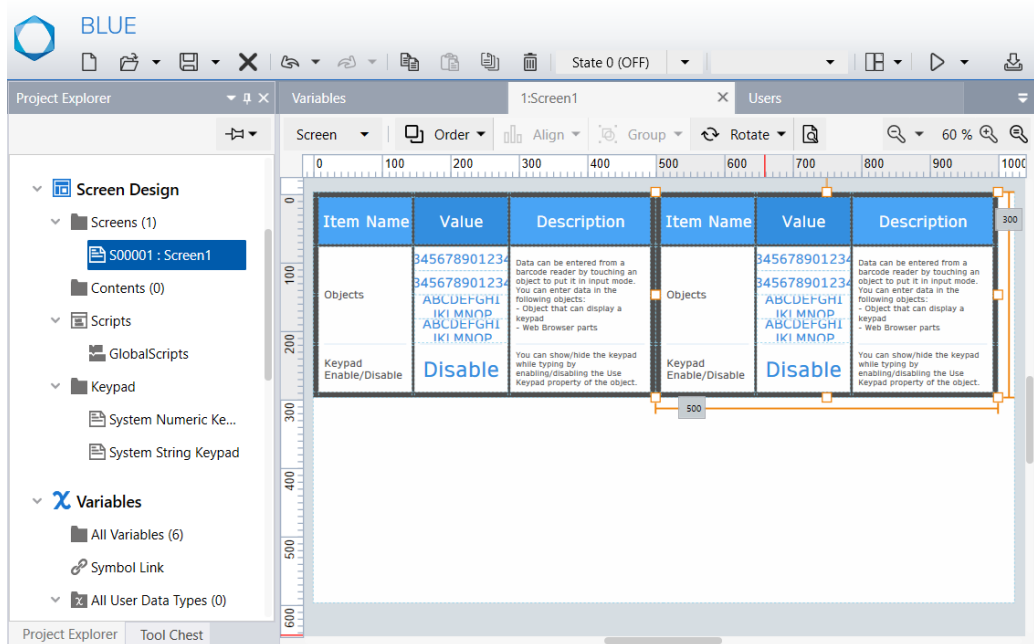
BLUE

State 0 (OFF)

Project Explorer

Screen Design
Screens (1)
S00001 : Screen1
Contents (0)
Scripts
GlobalScripts
Keypad
System Numeric Ke...
System String Keypad
Variables
All Variables (6)
Symbol Link
All User Data Types (0)

Project Explorer Tool Chest

Variables 1:Screen1 Users

Screen Order Align Group Rotate 60 %

0 100 200 300 400 500 600 700 800 900 1000

0 100 200 300 400 500 600

| Item Name | Value | Description |
|---|---|---|
| Objects | 345678901234 345678901234 ABCDEFGHI IKLMNOP ABCDEFGHI IKLMNOP | Data can be entered from a barcode reader by touching an object to put it in input mode. You can enter data in the following objects: - Object that can display a keypad - Web Browser parts |
| Keypad Enable/Disable | Disable | You can show/hide the keypad while typing by enabling/disabling the Use Keypad property of the object. |

| Item Name | Value | Description |
|---|---|---|
| Objects | 345678901234 345678901234 ABCDEFGHI IKLMNOP ABCDEFGHI IKLMNOP | Data can be entered from a barcode reader by touching an object to put it in input mode. You can enter data in the following objects: - Object that can display a keypad - Web Browser parts |
| Keypad Enable/Disable | Disable | You can show/hide the keypad while typing by enabling/disabling the Use Keypad property of the object. |

300
500